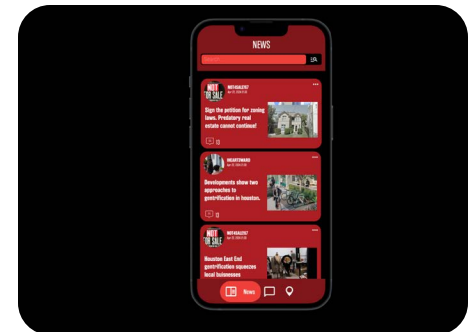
NEWS

Search

NOT FOR SALE

NOTFORSALE707
Apr 10, 2024 8:36

Sign the petition for zoning laws. Predatory real estate cannot continue!

12

HOLDSTRONG
Apr 10, 2024 8:36

Developments show two approaches to gentrification in Houston.

12

NOT FOR SALE

NOTFORSALE707
Apr 10, 2024 8:36

Houston East End gentrification squeezes local businesses

News